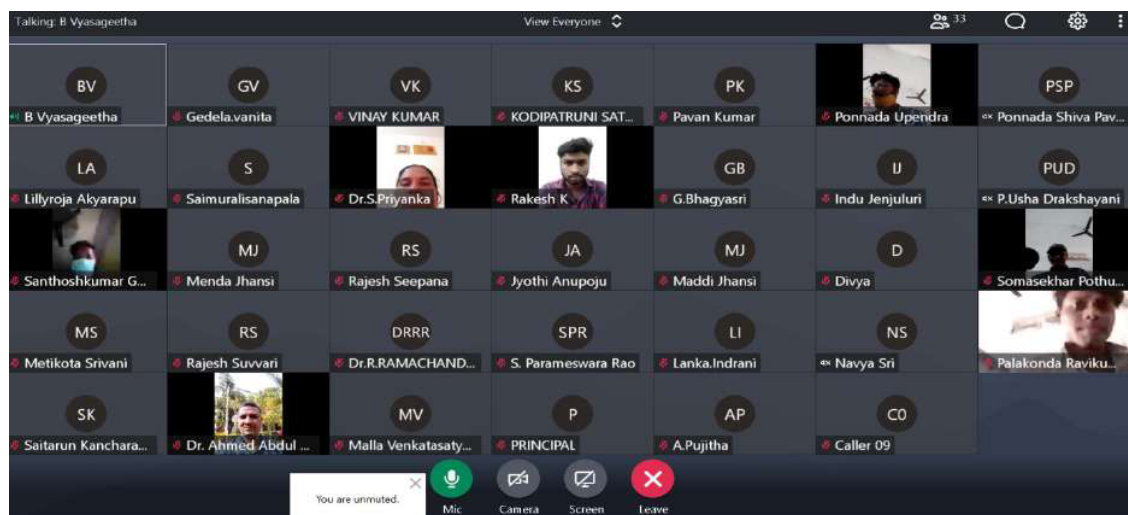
Talking: B Vyasageetha

View Everyone

33

BV
B Vyasageetha

GV
Gedela.vanita

VK
VINAY KUMAR

KS
KODIPATRUNI SAT...

PK
Pavan Kumar

Ponnada Upendra

PSP
Ponnada Shiva Pav...

LA
Lillyroja Akyarapu

S
Saimuralisanapala

Dr.S.Priyanka

Rakesh K

GB
G.Bhagyasri

IJ
Indu Jenjuluri

PUD
P.Usha Drakshayani

Santhoshkumar G...

MJ
Menda Jhansi

RS
Rajesh Seepana

JA
Jyothi Anupoju

MJ
Maddi Jhansi

D
Divya

Somasekhar Pothu...

MS
Metikota Srivani

RS
Rajesh Suvvari

DRRR
Dr.R.RAMACHAND...

SPR
S. Parameswara Rao

LI
Lanka.Indrani

NS
Navya Sri

Palakonda Raviku...

SK
Saitarun Kanchara...

Dr. Ahmed Abdul ...

MV
Malla Venkatasaty...

P
PRINCIPAL

AP
A.Pujitha

CO
Caller 09

You are unmuted.

Mic

Camera

Screen

Leave